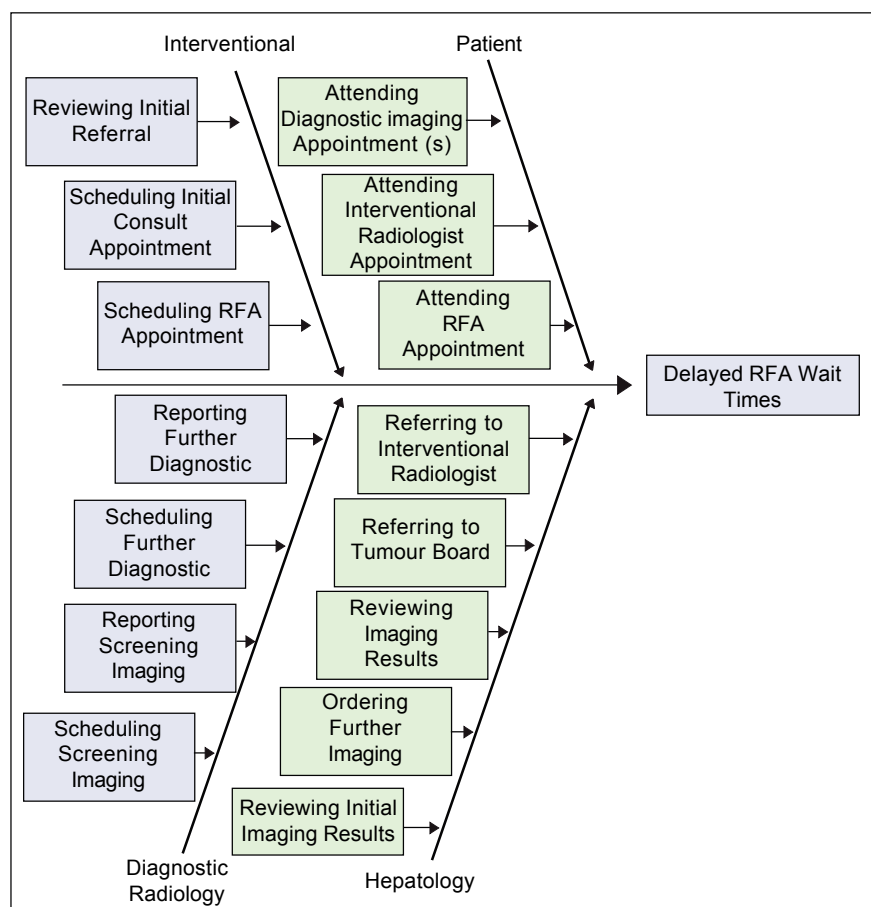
Interventional

Patient

Reviewing Initial Referral

Attending Diagnostic imaging Appointment (s)

Scheduling Initial Consult Appointment

Attending Interventional Radiologist Appointment

Scheduling RFA Appointment

Attending RFA Appointment

Delayed RFA Wait Times

Reporting Further Diagnostic

Referring to Interventional Radiologist

Scheduling Further Diagnostic

Referring to Tumour Board

Reporting Screening Imaging

Reviewing Imaging Results

Scheduling Screening Imaging

Ordering Further Imaging

Reviewing Initial Imaging Results

Diagnostic Radiology

Hepatology